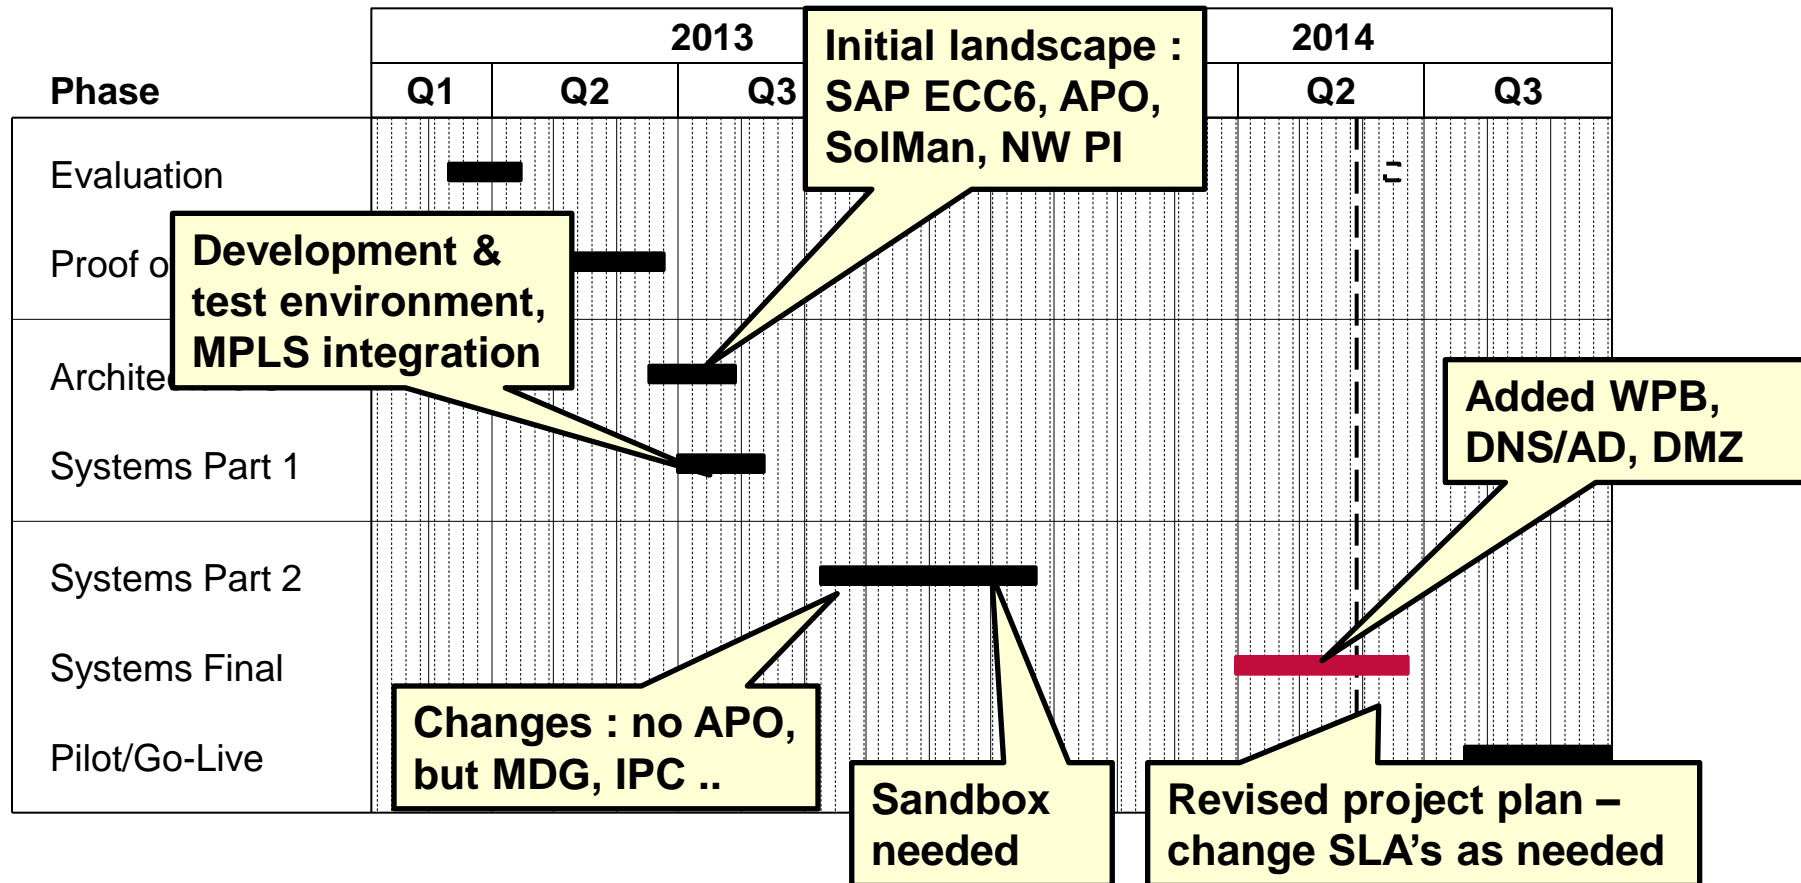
2013

2014

Phase

Q1

Q2

Q3

Q2

Q3

Initial landscape : SAP ECC6, APO, SolMan, NW PI

Evaluation

Proof o

Development & test environment, MPLS integration

Archite

Systems Part 1

Added WPB, DNS/AD, DMZ

Systems Part 2

Systems Final

Pilot/Go-Live

Changes : no APO, but MDG, IPC ..

Sandbox needed

Revised project plan – change SLA's as needed